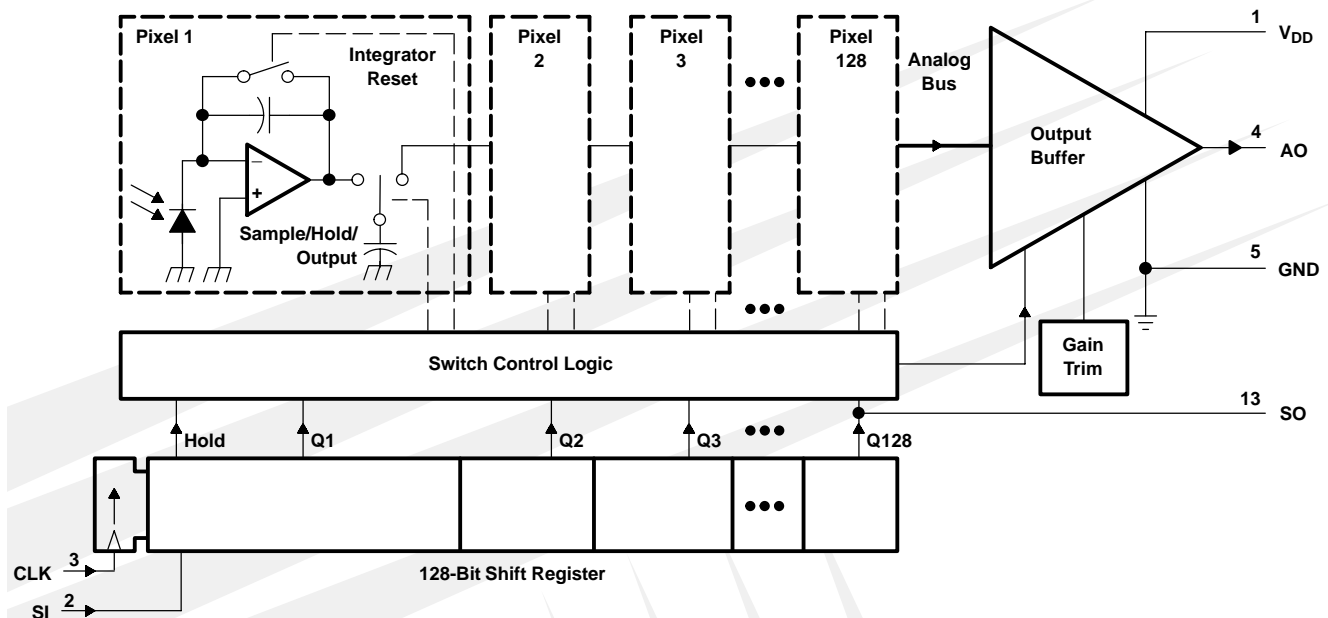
Pixel 1

Integrator Reset

Sample/Hold/ Output

Pixel 2

Pixel 3

Pixel 128

Analog Bus

Output Buffer

1 $V_{DD}$

4 AO

5 GND

Gain Trim

Switch Control Logic

13 SO

Hold

Q1

Q2

Q3

Q128

CLK 3

SI 2

128-Bit Shift Register